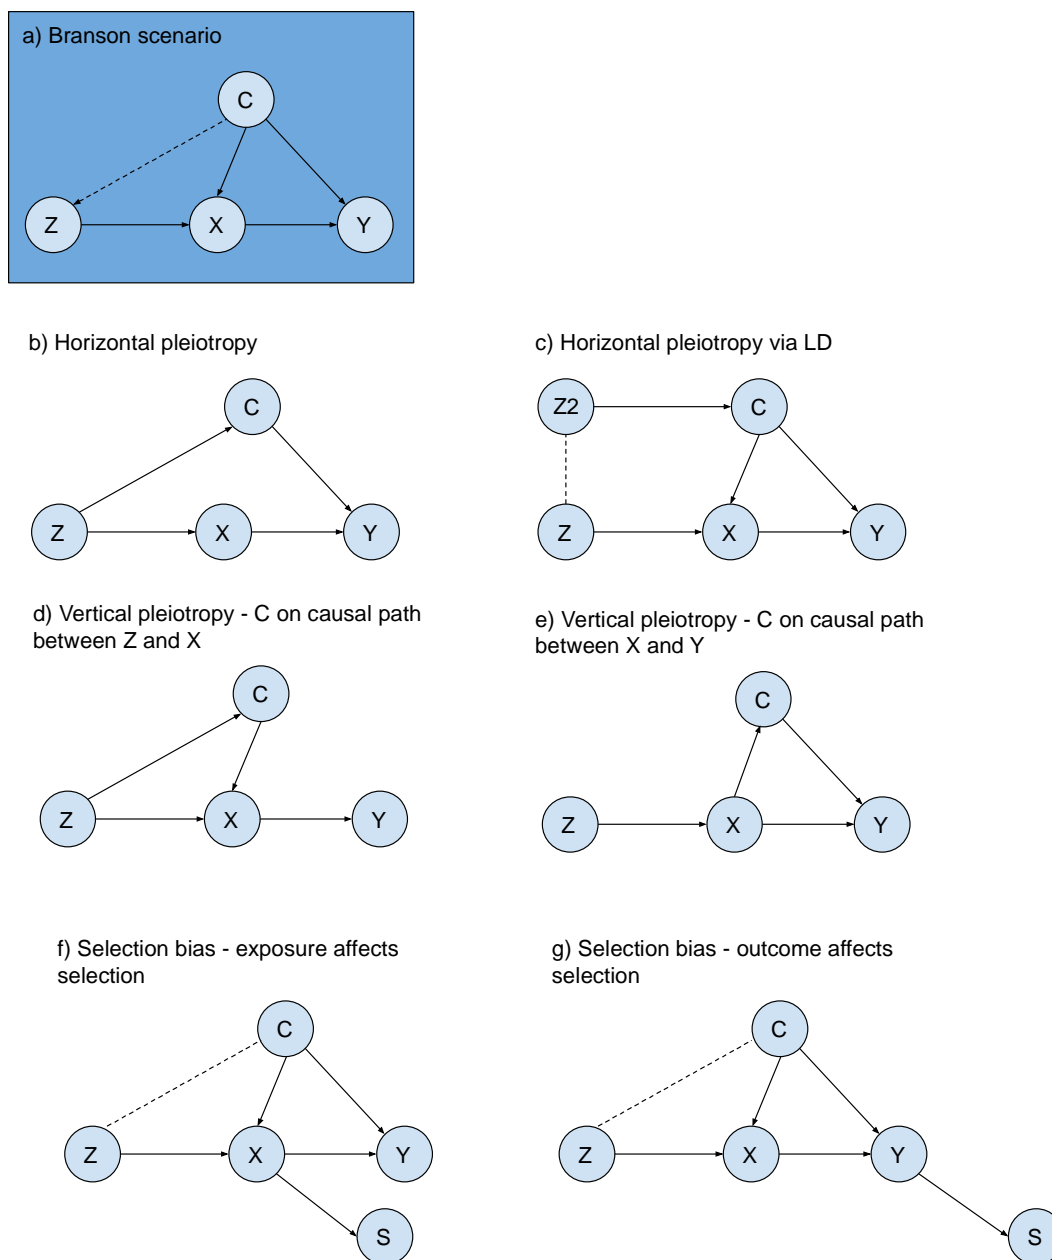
a) Branson scenario

C

Z

X

Y

b) Horizontal pleiotropy

C

Z

X

Y

c) Horizontal pleiotropy via LD

Z2

C

Z

X

Y

d) Vertical pleiotropy - C on causal path between Z and X

C

Z

X

Y

e) Vertical pleiotropy - C on causal path between X and Y

C

Z

X

Y

f) Selection bias - exposure affects selection

C

Z

X

Y

S

g) Selection bias - outcome affects selection

C

Z

X

Y

S